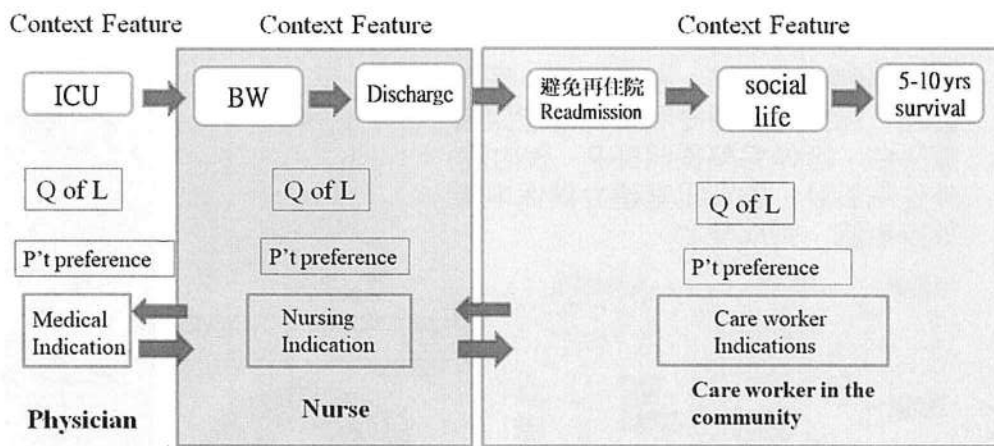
Context Feature

ICU

Q of L

P't preference

Medical Indication

Physician

Context Feature

BW

Discharge

Q of L

P't preference

Nursing Indication

Nurse

Context Feature

避免再住院 Readmission

social life

5-10 yrs survival

Q of L

P't preference

Care worker Indications

Care worker in the community